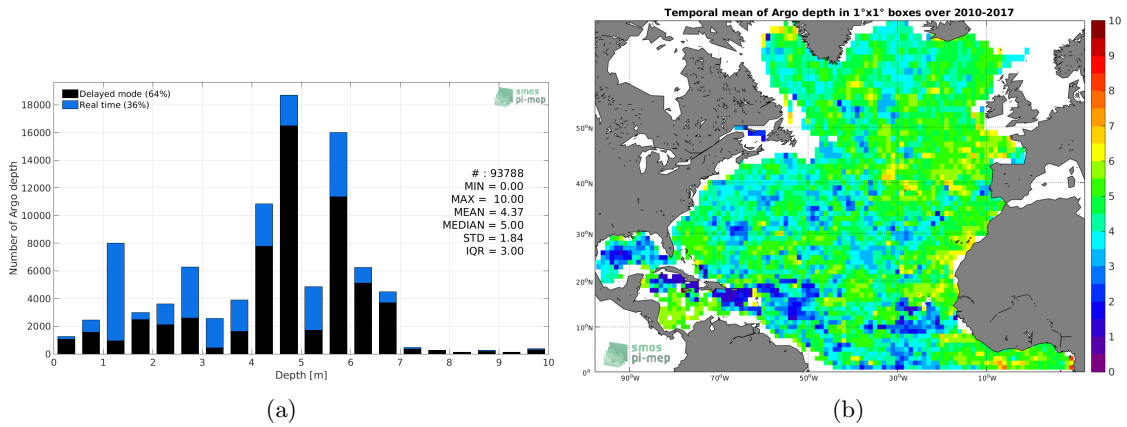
Delayed mode (64%)
Real time (36%)

smos
pi-mep

Number of Argo depth

18000
16000
14000
12000
10000
8000
6000
4000
2000
0

# : 93788
MIN = 0.00
MAX = 10.00
MEAN = 4.37
MEDIAN = 5.00
STD = 1.84
IQR = 3.00

0 1 2 3 4 5 6 7 8 9 10
Depth [m]

(a)

Temporal mean of Argo depth in 1°x1° boxes over 2010-2017

50°N
40°N
30°N
20°N
10°N
0°

90°W 70°W 50°W 30°W 10°W

smos
pi-mep

10
9
8
7
6
5
4
3
2
1
0

(b)